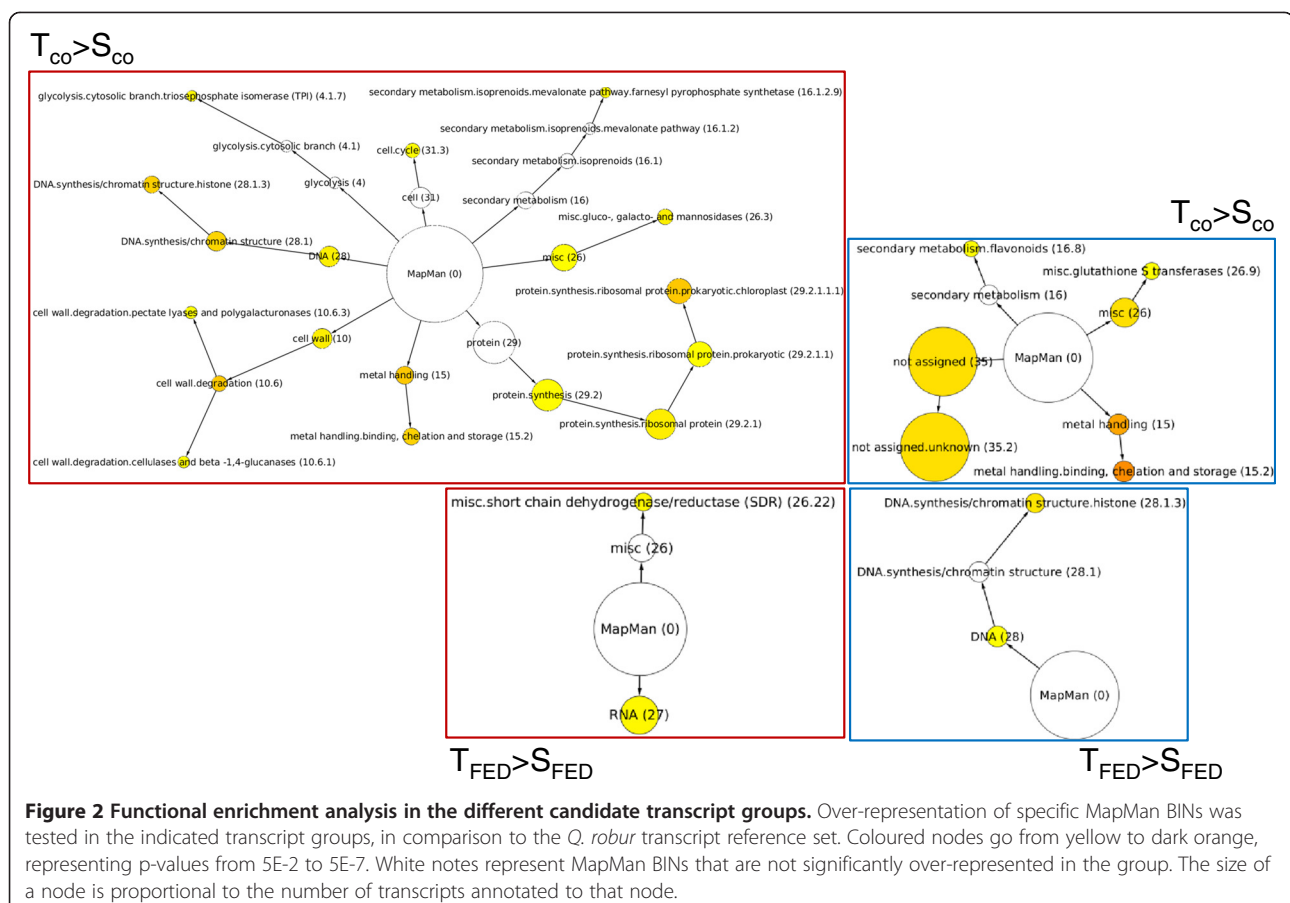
$T_{co}>S_{co}$

glycolysis.cytosolic branch.triosephosphate isomerase (TPI) (4.1.7)

secondary metabolism.isoprenoids.mevalonate pathway.farnesyl pyrophosphate synthetase (16.1.2.9)

secondary metabolism.isoprenoids.mevalonate pathway (16.1.2)

glycolysis.cytosolic branch (4.1)

cell.cycle (31.3)

secondary metabolism.isoprenoids (16.1)

DNA.synthesis/chromatin structure.histone (28.1.3)

glycolysis (4)

cell (31)

secondary metabolism (16)

misc.gluco-, galacto- and mannosidases (26.3)

DNA.synthesis/chromatin structure (28.1)

DNA (28)

MapMan (0)

misc (26)

protein.synthesis.ribosomal protein.prokaryotic.chloroplast (29.2.1.1.1)

cell wall.degradation.pectate lyases and polygalacturonases (10.6.3)

cell wall (10)

protein (29)

protein.synthesis.ribosomal protein.prokaryotic (29.2.1.1)

cell wall.degradation (10.6)

metal handling (15)

protein.synthesis (29.2)

protein.synthesis.ribosomal protein (29.2.1)

metal handling.binding, chelation and storage (15.2)

cell wall.degradation.cellulases and beta -1,4-glucanases (10.6.1)

$T_{co}>S_{co}$

secondary metabolism.flavonoids (16.8)

misc.glutathione S transferases (26.9)

secondary metabolism (16)

misc (26)

not assigned (35)

MapMan (0)

metal handling (15)

not assigned.unknown (35.2)

metal handling.binding, chelation and storage (15.2)

misc.short chain dehydrogenase/reductase (SDR) (26.22)

misc (26)

MapMan (0)

RNA (27)

DNA.synthesis/chromatin structure.histone (28.1.3)

DNA.synthesis/chromatin structure (28.1)

DNA (28)

MapMan (0)

$T_{FED}>S_{FED}$

$T_{FED}>S_{FED}$

**Figure 2 Functional enrichment analysis in the different candidate transcript groups.** Over-representation of specific MapMan BINs was tested in the indicated transcript groups, in comparison to the *Q. robur* transcript reference set. Coloured nodes go from yellow to dark orange, representing p-values from 5E-2 to 5E-7. White notes represent MapMan BINs that are not significantly over-represented in the group. The size of a node is proportional to the number of transcripts annotated to that node.